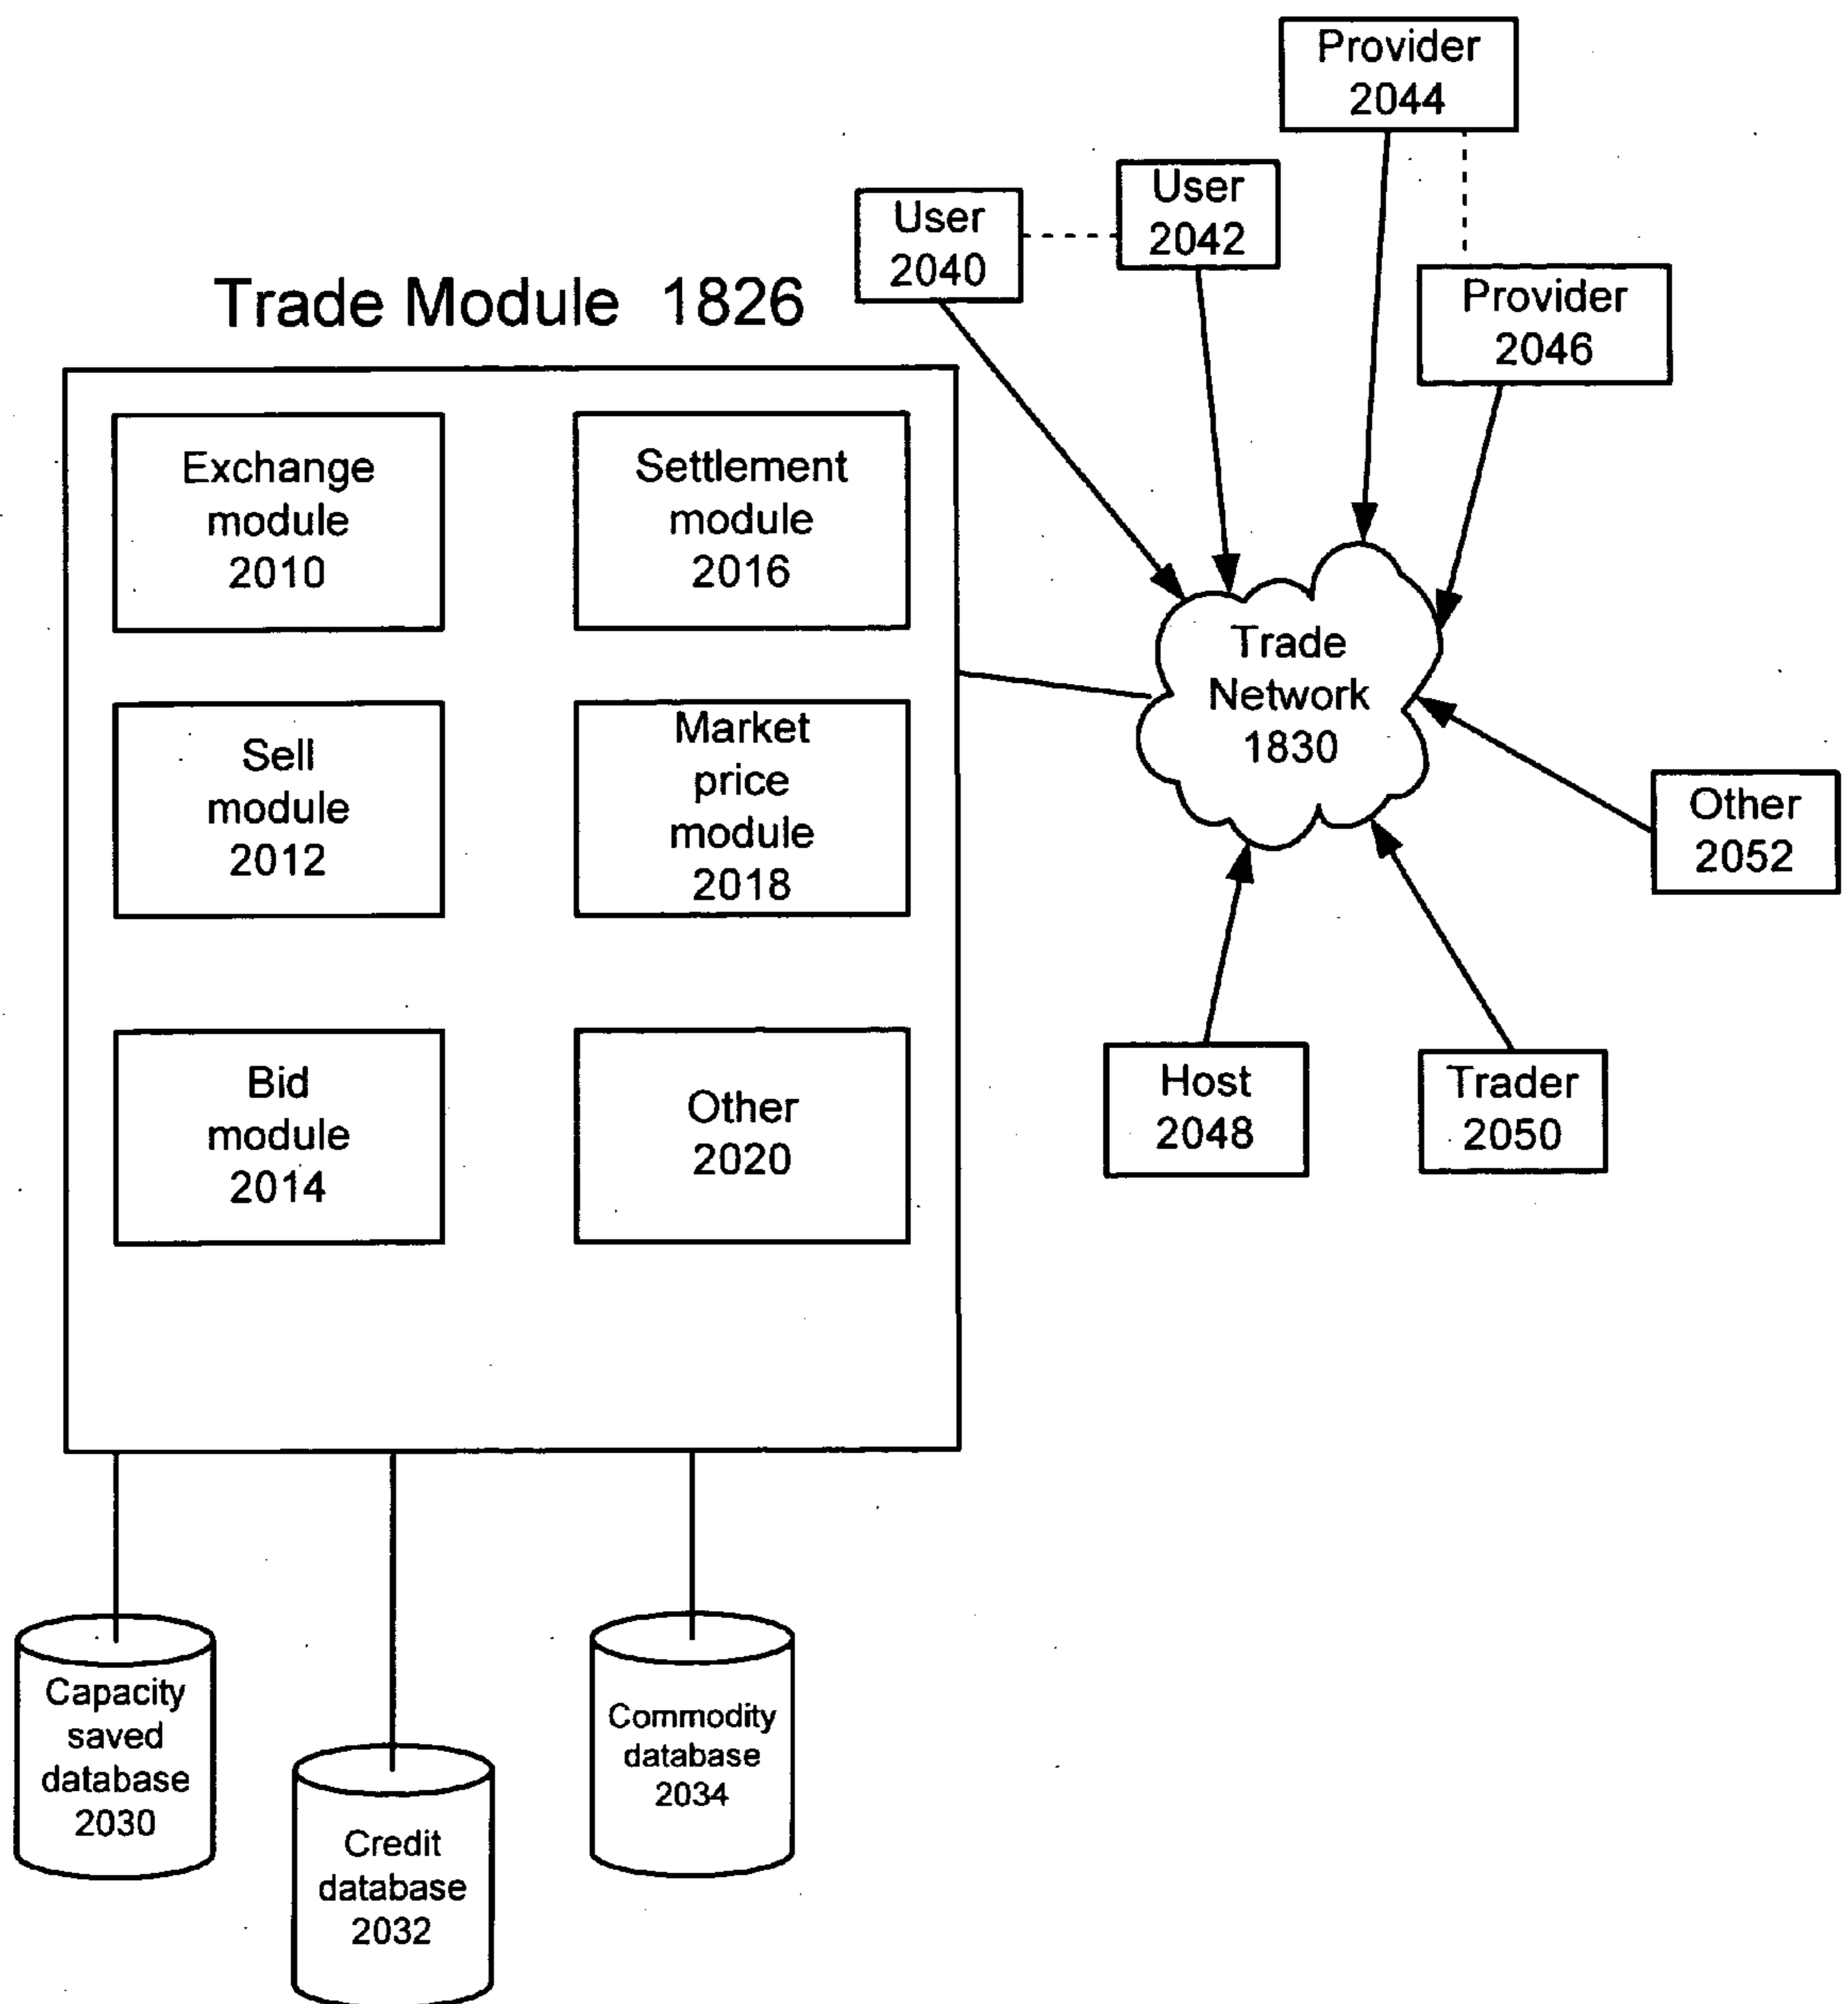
Provider
2044

User
2040

User
2042

Trade Module 1826

Provider
2046

Exchange
module
2010

Settlement
module
2016

Trade
Network
1830

Sell
module
2012

Market
price
module
2018

Other
2052

Bid
module
2014

Other
2020

Host
2048

Trader
2050

Capacity
saved
database
2030

Credit
database
2032

Commodity
database
2034